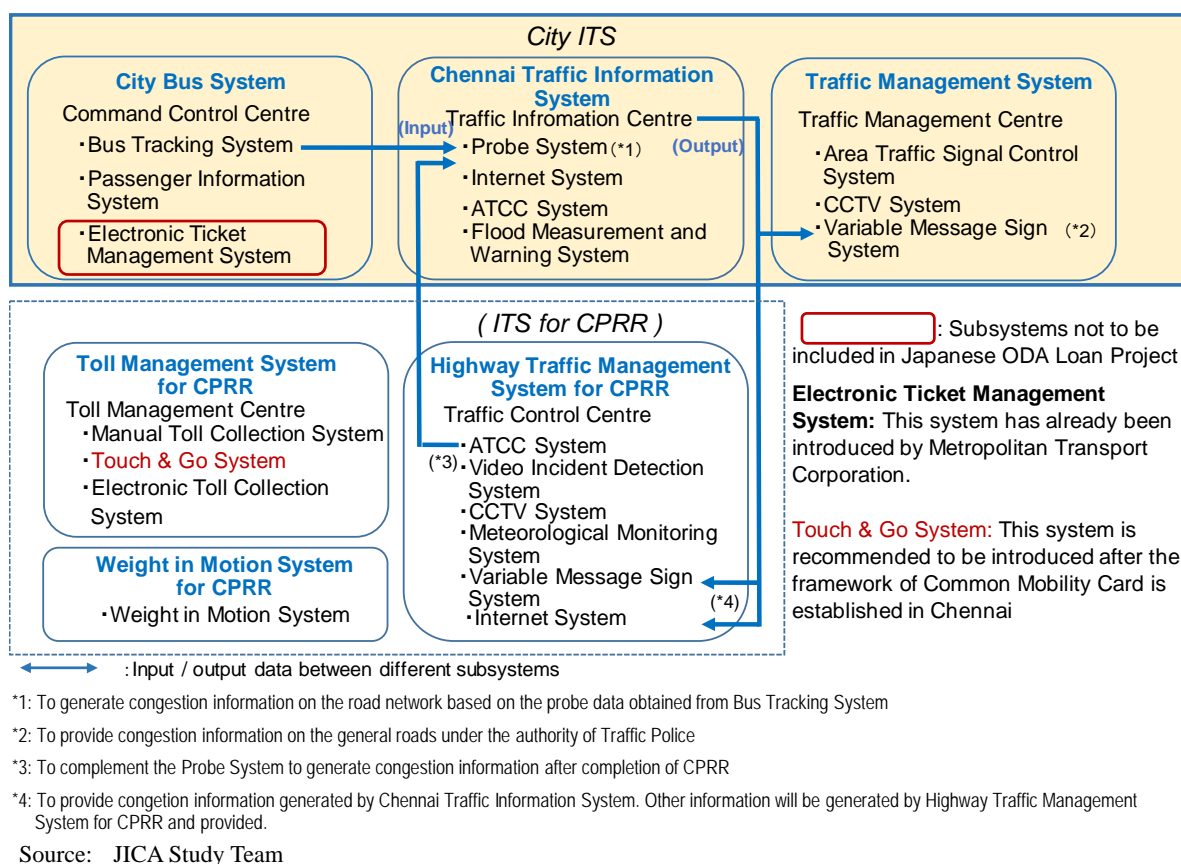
City ITS

City Bus System
Command Control Centre
・Bus Tracking System
・Passenger Information System
・Electronic Ticket Management System

Chennai Traffic Information System
Traffic Infromation Centre
(Input)
・Probe System (*1)
(Output)
・Internet System
・ATCC System
・Flood Measurement and Warning System

Traffic Management System
Traffic Management Centre
・Area Traffic Signal Control System
・CCTV System
・Variable Message Sign System (*2)

( ITS for CPRR )

Toll Management System for CPRR
Toll Management Centre
・Manual Toll Collection System
・Touch & Go System
・Electronic Toll Collection System

Weight in Motion System for CPRR
・Weight in Motion System

Highway Traffic Management System for CPRR
Traffic Control Centre
・ATCC System
(*3) ・Video Incident Detection System
・CCTV System
・Meteorological Monitoring System
・Variable Message Sign System
(*4)
・Internet System

: Subsystems not to be included in Japanese ODA Loan Project

Electronic Ticket Management System: This system has already been introduced by Metropolitan Transport Corporation.

Touch & Go System: This system is recommended to be introduced after the framework of Common Mobility Card is established in Chennai

: Input / output data between different subsystems

*1: To generate congestion information on the road network based on the probe data obtained from Bus Tracking System

*2: To provide congestion information on the general roads under the authority of Traffic Police

*3: To complement the Probe System to generate congestion information after completion of CPRR

*4: To provide congetion information generated by Chennai Traffic Information System. Other information will be generated by Highway Traffic Management System for CPRR and provided.

Source: JICA Study Team